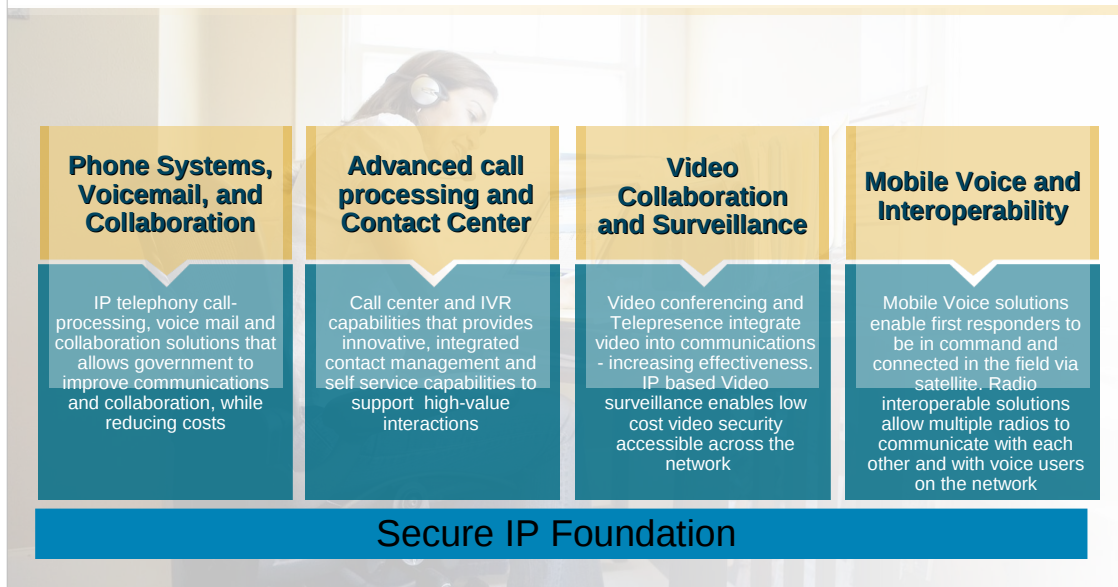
Phone Systems, Voicemail, and Collaboration

IP telephony call-processing, voice mail and collaboration solutions that allows government to improve communications and collaboration, while reducing costs

Advanced call processing and Contact Center

Call center and IVR capabilities that provides innovative, integrated contact management and self service capabilities to support high-value interactions

Video Collaboration and Surveillance

Video conferencing and Telepresence integrate video into communications - increasing effectiveness. IP based Video surveillance enables low cost video security accessible across the network

Mobile Voice and Interoperability

Mobile Voice solutions enable first responders to be in command and connected in the field via satellite. Radio interoperable solutions allow multiple radios to communicate with each other and with voice users on the network

Secure IP Foundation